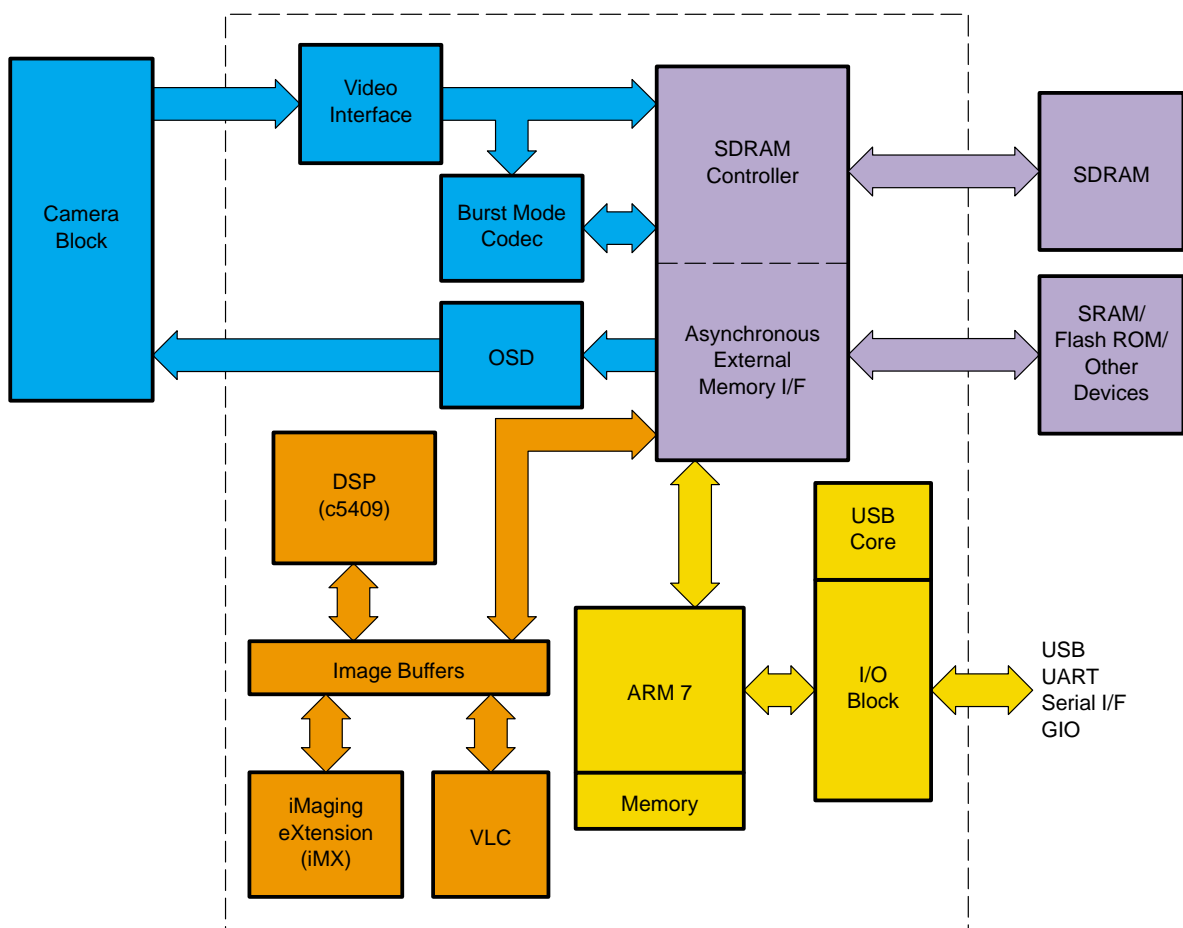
Camera Block

Video Interface

Burst Mode Codec

SDRAM Controller

SDRAM

OSD

Asynchronous External Memory I/F

SRAM/ Flash ROM/ Other Devices

DSP (c5409)

Image Buffers

iMaging eXtension (iMX)

VLC

ARM 7

Memory

USB Core

I/O Block

USB
UART
Serial I/F
GIO